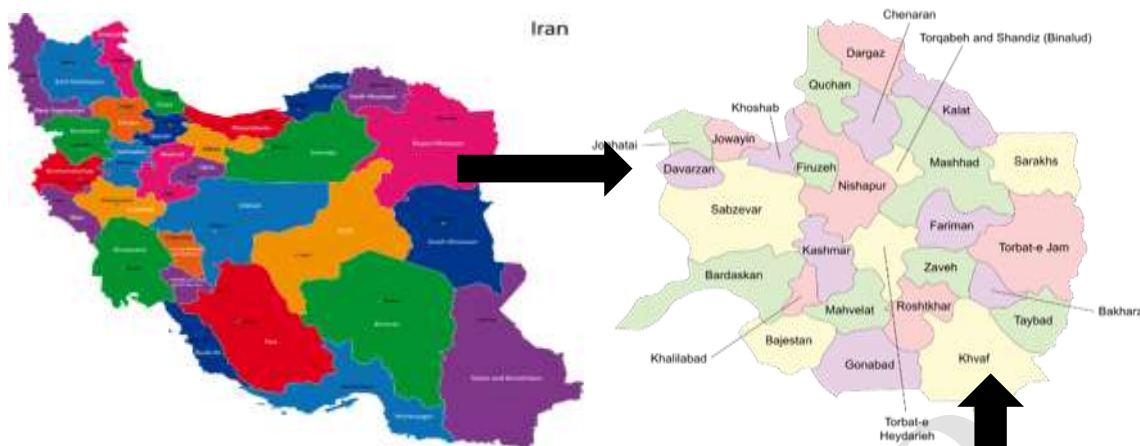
Iran

Chenaran
Torqabeh and Shandiz (Binalud)
Dargaz
Quchan
Khoshab
Kalat
Joghatai
Jowayin
Davarzan
Firuzeh
Mashhad
Sarakhs
Nishapur
Sabzevar
Fariman
Kashmar
Torbat-e Jam
Bardaskan
Zaveh
Bakharz
Mahvelat
Roshtkhar
Taybad
Khalilabad
Bajestan
Gonabad
Khvaf
Torbat-e Heydarieh